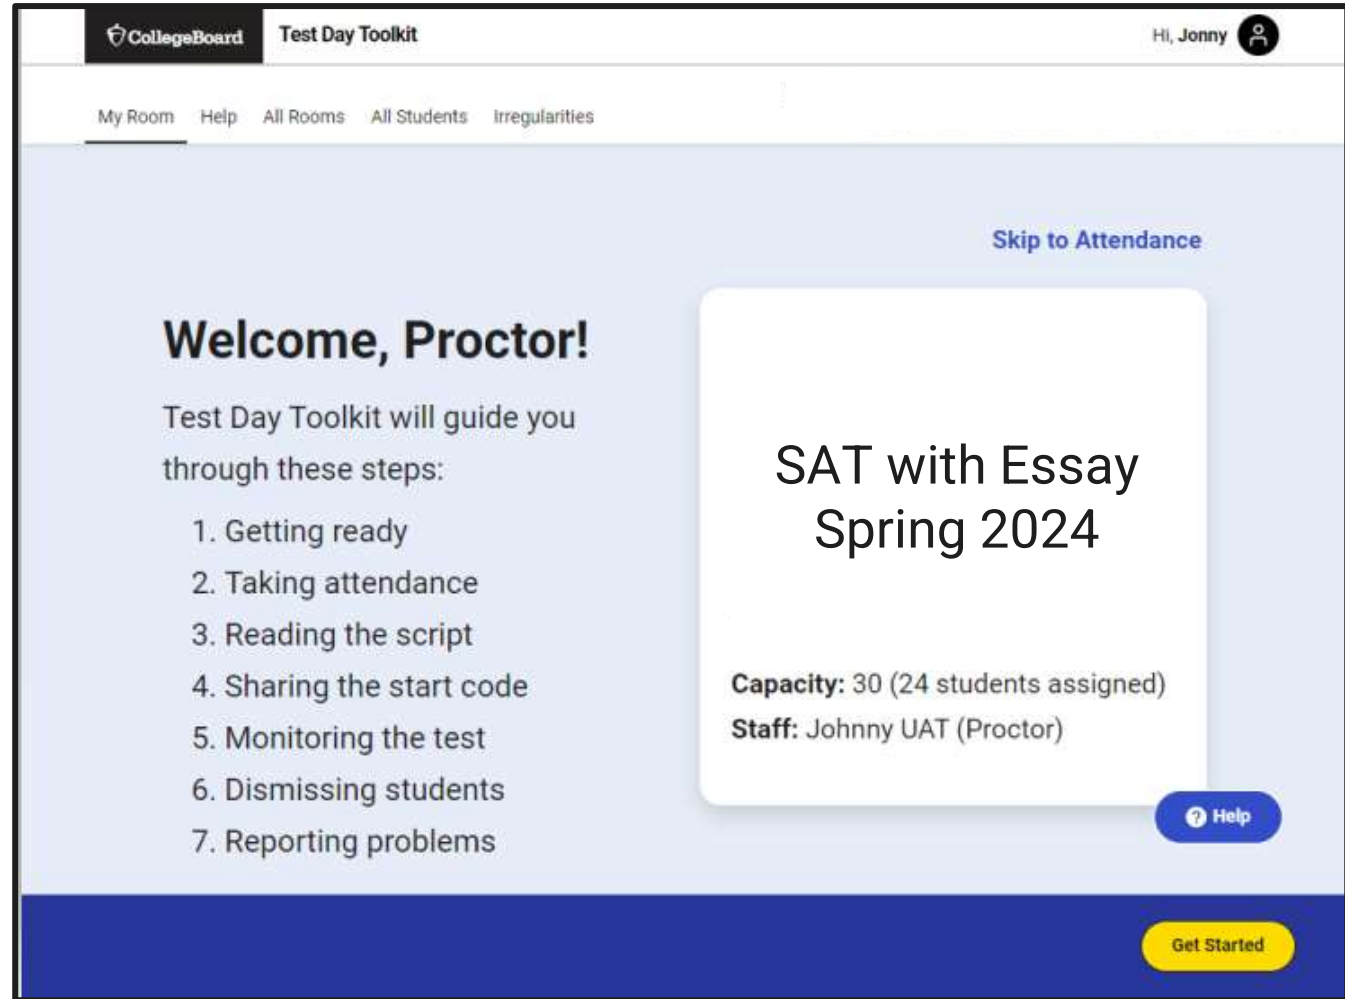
CollegeBoard Test Day Toolkit

Hi, Jonny

My Room Help All Rooms All Students Irregularities

Skip to Attendance

Welcome, Proctor!

Test Day Toolkit will guide you through these steps:

1. Getting ready
2. Taking attendance
3. Reading the script
4. Sharing the start code
5. Monitoring the test
6. Dismissing students
7. Reporting problems

SAT with Essay
Spring 2024

**Capacity:** 30 (24 students assigned)
**Staff:** Johnny UAT (Proctor)

Help

Get Started